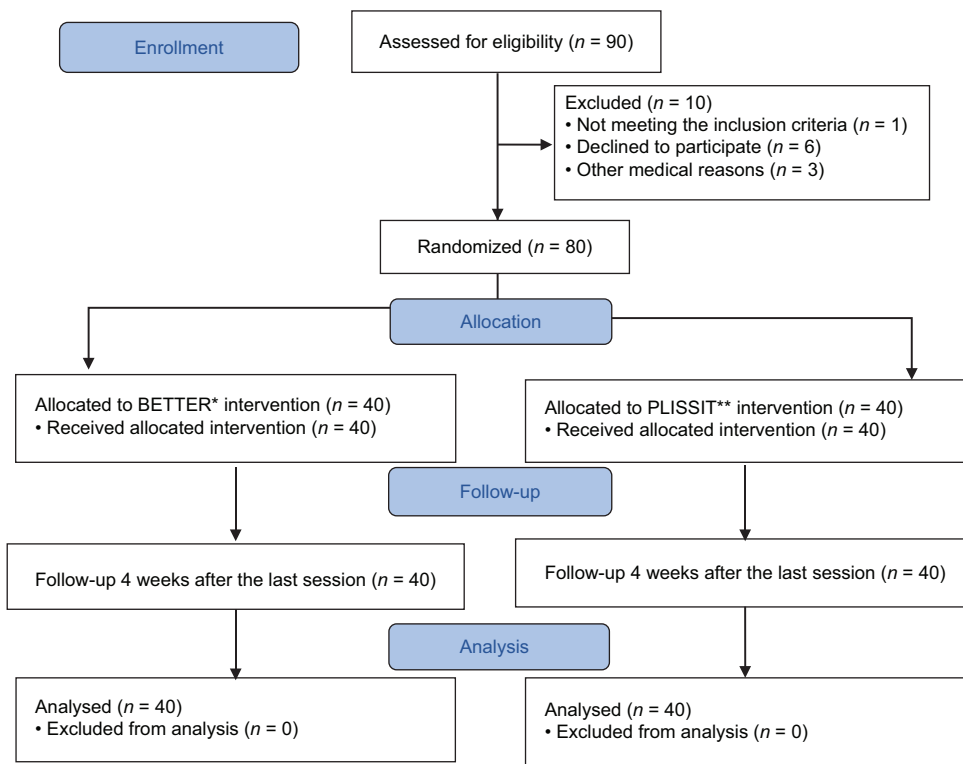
Enrollment

Assessed for eligibility ($n$ = 90)

Excluded ($n$ = 10)
• Not meeting the inclusion criteria ($n$ = 1)
• Declined to participate ($n$ = 6)
• Other medical reasons ($n$ = 3)

Randomized ($n$ = 80)

Allocation

Allocated to BETTER* intervention ($n$ = 40)
• Received allocated intervention ($n$ = 40)

Allocated to PLISSIT** intervention ($n$ = 40)
• Received allocated intervention ($n$ = 40)

Follow-up

Follow-up 4 weeks after the last session ($n$ = 40)

Follow-up 4 weeks after the last session ($n$ = 40)

Analysis

Analysed ($n$ = 40)
• Excluded from analysis ($n$ = 0)

Analysed ($n$ = 40)
• Excluded from analysis ($n$ = 0)